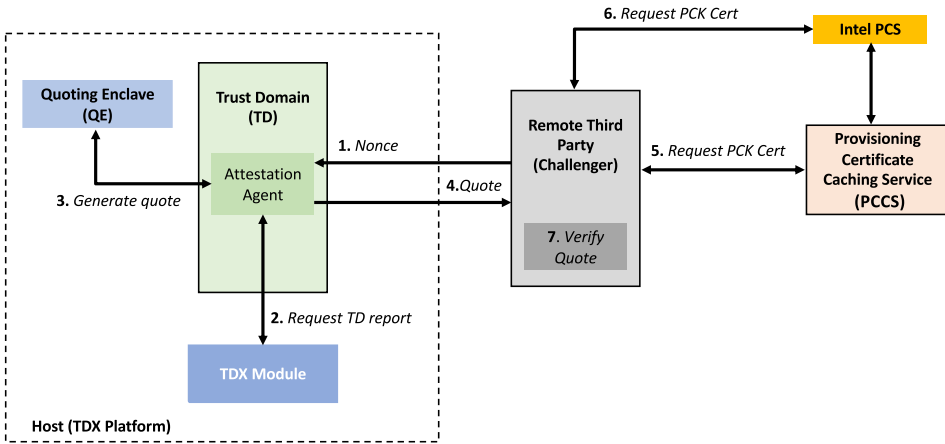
6. Request PCK Cert

Intel PCS

Quoting Enclave (QE)

Trust Domain (TD)

1. Nonce

Remote Third Party (Challenger)

5. Request PCK Cert

Provisioning Certificate Caching Service (PCCS)

Attestation Agent

3. Generate quote

4.Quote

7. Verify Quote

2. Request TD report

TDX Module

Host (TDX Platform)